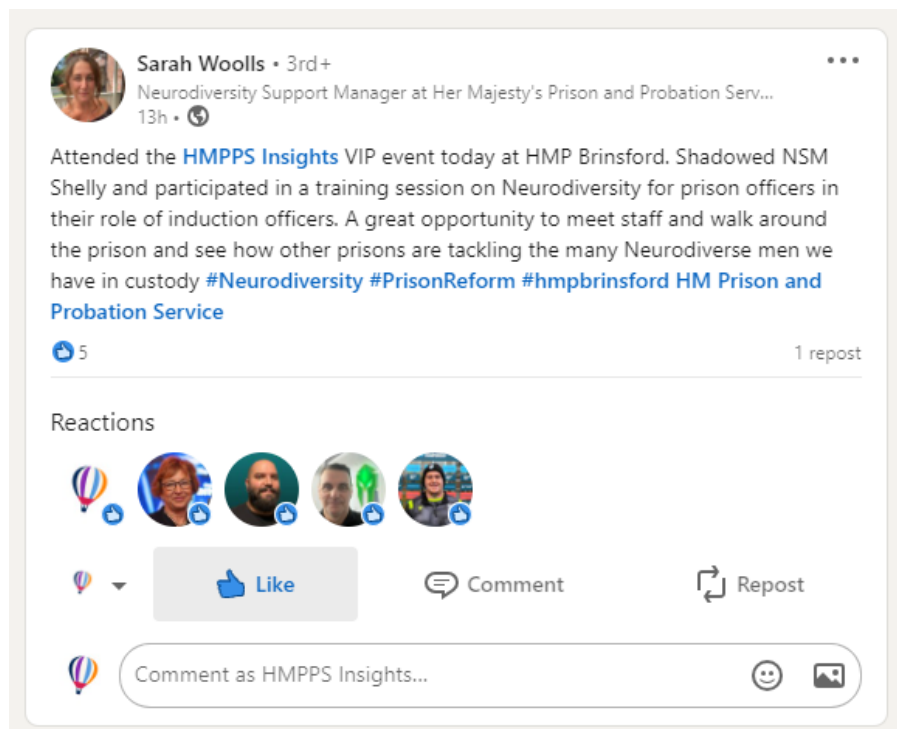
Sarah Woolls • 3rd+
Neurodiversity Support Manager at Her Majesty's Prison and Probation Serv...
13h •

•••

Attended the HMPPS Insights VIP event today at HMP Brinsford. Shadowed NSM Shelly and participated in a training session on Neurodiversity for prison officers in their role of induction officers. A great opportunity to meet staff and walk around the prison and see how other prisons are tackling the many Neurodiverse men we have in custody #Neurodiversity #PrisonReform #hmpbrinsford HM Prison and Probation Service

5

1 repost

Reactions

Like

Comment

Repost

Comment as HMPPS Insights...